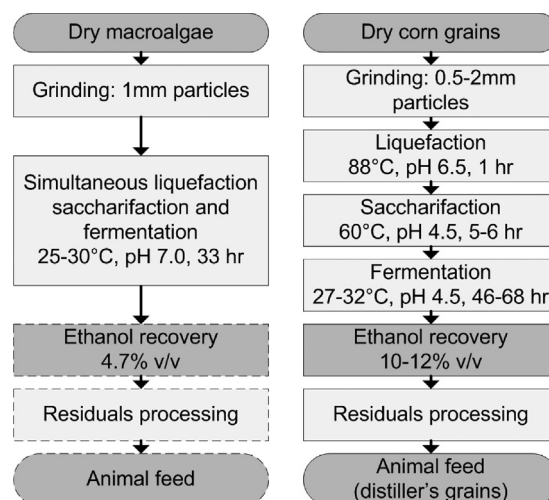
Dry macroalgae

Grinding: 1mm particles

Simultaneous liquefaction saccharifaction and fermentation
25-30°C, pH 7.0, 33 hr

Ethanol recovery
4.7% v/v

Residuals processing

Animal feed

Dry corn grains

Grinding: 0.5-2mm particles

Liquefaction
88°C, pH 6.5, 1 hr

Saccharifaction
60°C, pH 4.5, 5-6 hr

Fermentation
27-32°C, pH 4.5, 46-68 hr

Ethanol recovery
10-12% v/v

Residuals processing

Animal feed
(distiller's grains)